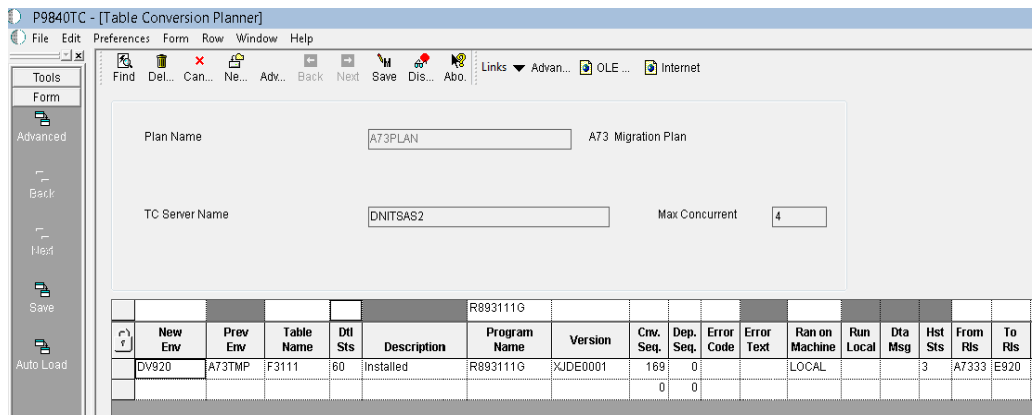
P9840TC - [Table Conversion Planner]
File Edit Preferences Form Row Window Help
Find Del... Can... Ne... Adv... Back Next Save Dis... Abo. Links Advan... OLE ... Internet
Tools
Form
Advanced
Back
Next
Save
Auto Load

Plan Name A73PLAN A73 Migration Plan

TC Server Name DNITSAS2 Max Concurrent 4

R893111G

| New Env | Prev Env | Table Name | Dtl Sts | Description | Program Name | Version | Cnv. Seq. | Dep. Seq. | Error Code | Error Text | Ran on Machine | Run Local | Dta Msg | Hst Sts | From Rls | To Rls |
|---|---|---|---|---|---|---|---|---|---|---|---|---|---|---|---|---|
| DV920 | A73TMP | F3111 | 60 | Installed | R893111G | XJDE0001 | 169 | 0 | | | LOCAL | | | 3 | A7333 | E920 |
| | | | | | | | 0 | 0 | | | | | | | | |